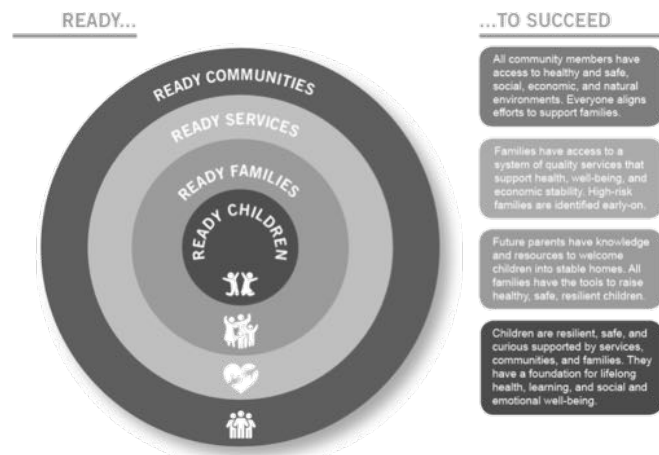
READY...

READY COMMUNITIES

READY SERVICES

READY FAMILIES

READY CHILDREN

...TO SUCCEED

All community members have access to healthy and safe, social, economic, and natural environments. Everyone aligns efforts to support families.

Families have access to a system of quality services that support health, well-being, and economic stability. High-risk families are identified early-on.

Future parents have knowledge and resources to welcome children into stable homes. All families have the tools to raise healthy, safe, resilient children.

Children are resilient, safe, and curious supported by services, communities, and families. They have a foundation for lifelong health, learning, and social and emotional well-being.